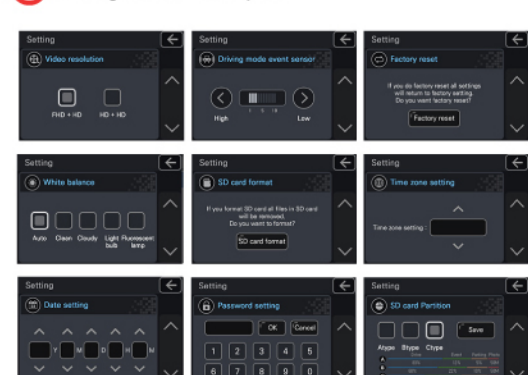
Setting

Video resolution

FHD + HD

HD + HD

Setting

Driving mode event sensor

High

Low

Setting

Factory reset

If you do factory reset all settings will return to factory setting. Do you want factory reset?

Factory reset

Setting

White balance

Auto

Clean

Cloudy

Light bulb

Fluorescent lamp

Setting

SD card format

If you format SD card all files in SD card will be removed. Do you want to format?

SD card format

Setting

Time zone setting

Time zone setting :

Setting

Date setting

Y

M

D

H

M

Setting

Password setting

OK

Cancel

1 2 3 4 5

6 7 8 9 0

Setting

SD card Partition

Save

Atype

Btype

Ctype

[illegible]